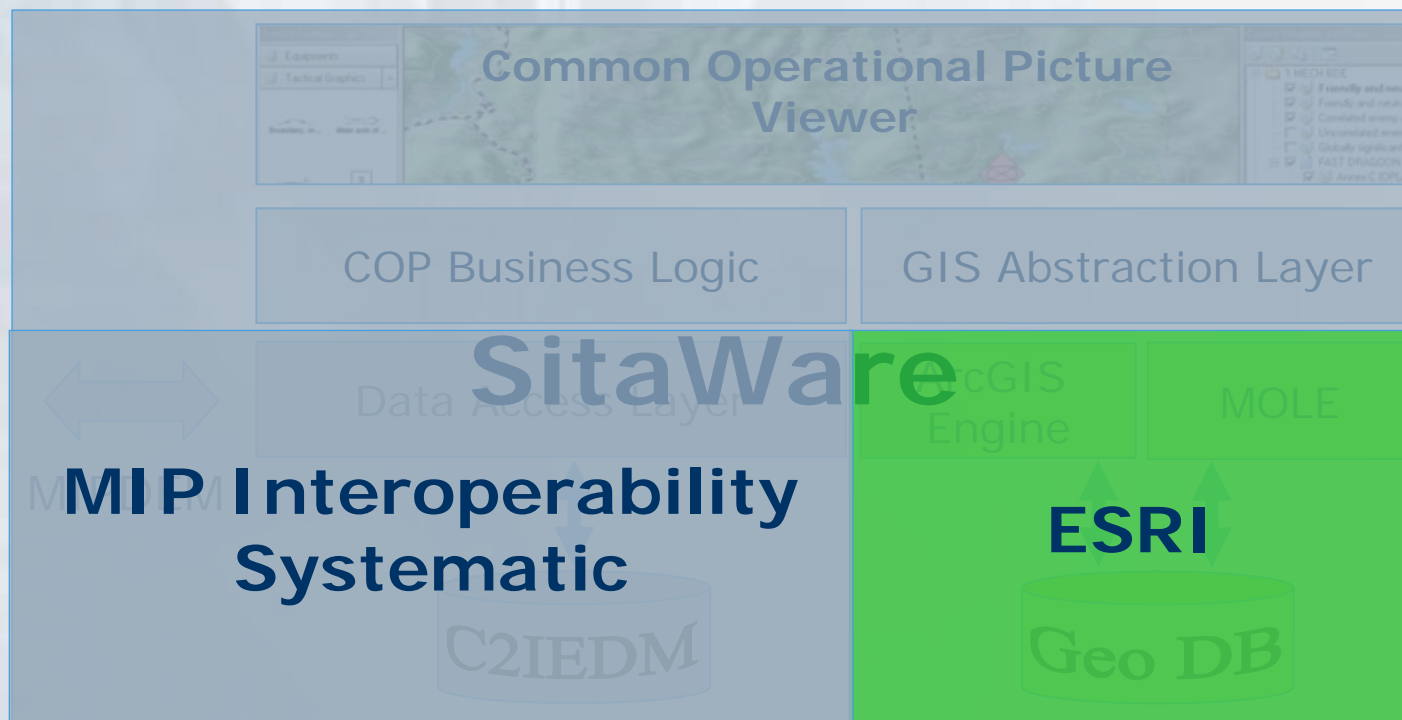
Equipments
Tactical Graphics
Common Operational Picture Viewer
1 MECH BDE
Friendly and neutral
Friendly and neutral
Correlated enemy
Uncorrelated enemy
Globally significant
FAST DRAGOON
COP Business Logic
GIS Abstraction Layer
SitaWare
Data Access Layer
ArcGIS Engine
MOLE
MIP Interoperability Systematic
ESRI
C2IEDM
Geo DB